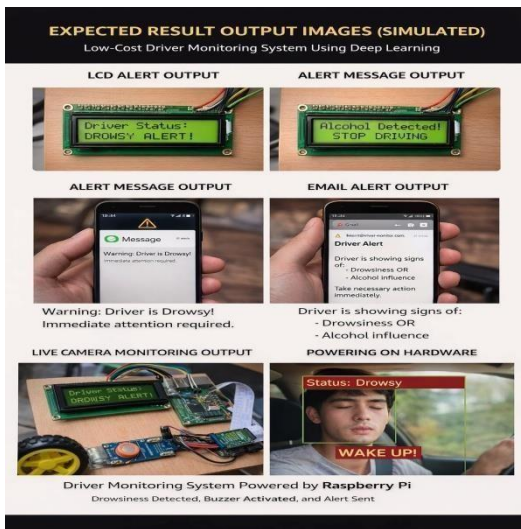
EXPECTED RESULT OUTPUT IMAGES (SIMULATED)
Low-Cost Driver Monitoring System Using Deep Learning

LCD ALERT OUTPUT

Driver Status:
DROWSY ALERT!

ALERT MESSAGE OUTPUT

Alcohol Detected!
STOP DRIVING

ALERT MESSAGE OUTPUT

Message

Warning: Driver is Drowsy!
Immediate attention required.

EMAIL ALERT OUTPUT

Driver Alert

Driver is showing signs of:
- Drowsiness OR
- Alcohol influence

Take necessary action immediately.

Warning: Driver is Drowsy!
Immediate attention required.

Driver is showing signs of:
- Drowsiness OR
- Alcohol influence

LIVE CAMERA MONITORING OUTPUT

Driver Status:
DROWSY ALERT!

POWERING ON HARDWARE

Status: Drowsy

WAKE UP!

Driver Monitoring System Powered by Raspberry Pi
Drowsiness Detected, Buzzer Activated, and Alert Sent